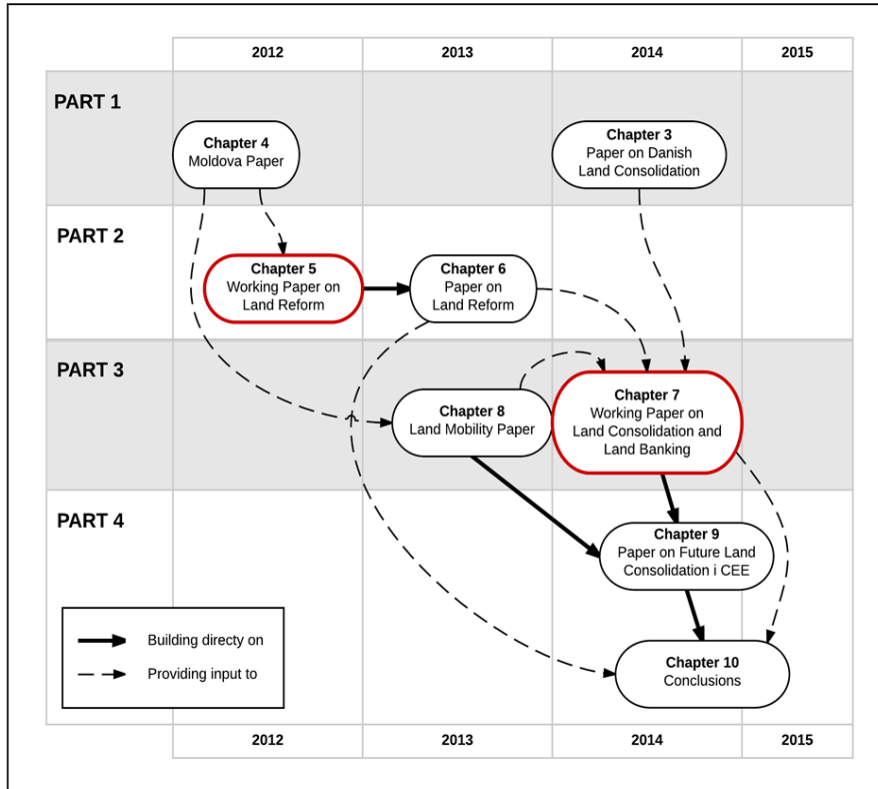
| | 2012 | 2013 | 2014 | 2015 |
|---|---|---|---|---|

PART 1

Chapter 4
Moldova Paper

Chapter 3
Paper on Danish Land Consolidation

PART 2

Chapter 5
Working Paper on Land Reform

Chapter 6
Paper on Land Reform

PART 3

Chapter 8
Land Mobility Paper

Chapter 7
Working Paper on Land Consolidation and Land Banking

PART 4

Chapter 9
Paper on Future Land Consolidation i CEE

Chapter 10
Conclusions

Building directy on

Providing input to

| 2012 | 2013 | 2014 | 2015 |
|---|---|---|---|